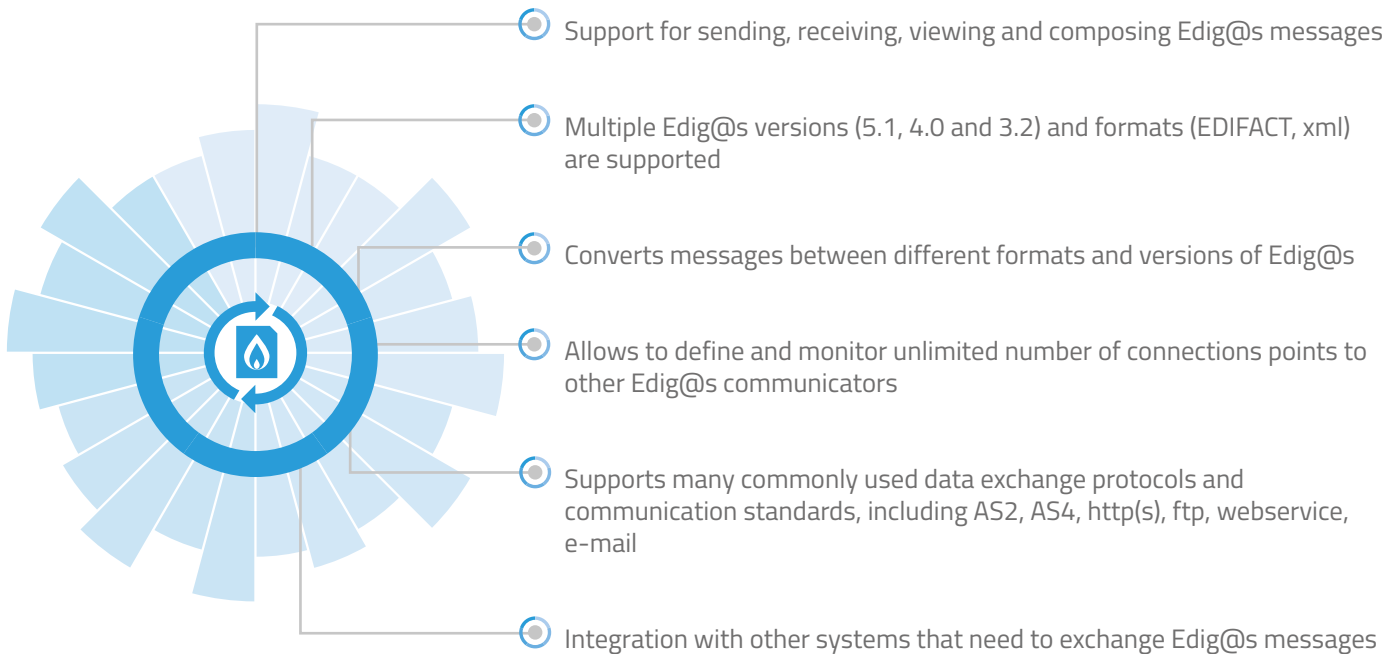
Support for sending, receiving, viewing and composing Edig@s messages

Multiple Edig@s versions (5.1, 4.0 and 3.2) and formats (EDIFACT, xml) are supported

Converts messages between different formats and versions of Edig@s

Allows to define and monitor unlimited number of connections points to other Edig@s communicators

Supports many commonly used data exchange protocols and communication standards, including AS2, AS4, http(s), ftp, webservice, e-mail

Integration with other systems that need to exchange Edig@s messages